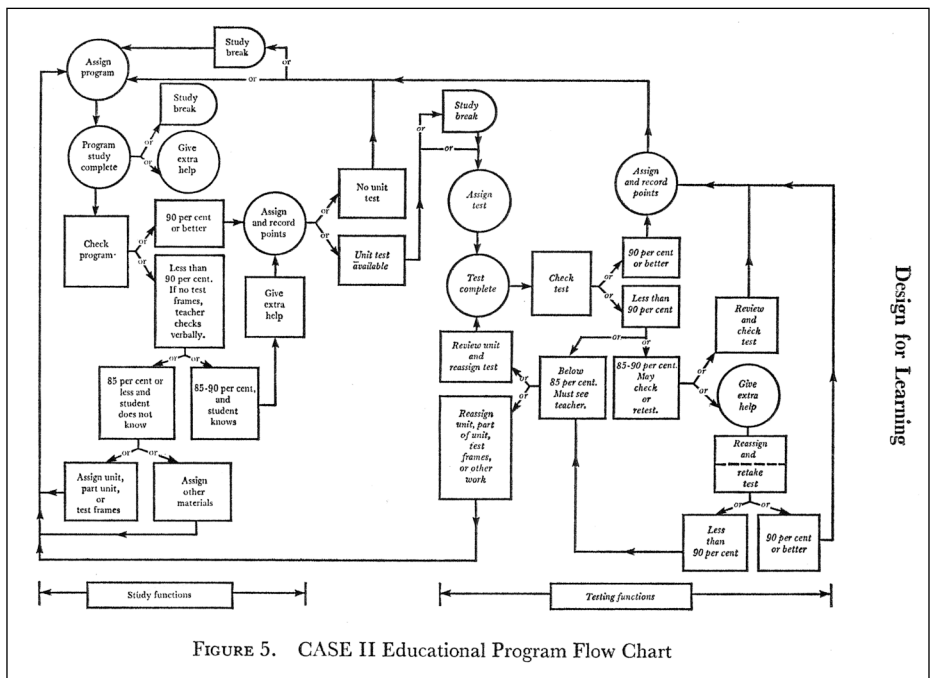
Study break

or

Assign program

or

Study break

Program study complete

or

or

Give extra help

Check program

or

or

90 per cent or better

Less than 90 per cent. If no test frames, teacher checks verbally.

Assign and record points

or

or

No unit test

Unit test available

Give extra help

or

or

85 per cent or less and student does not know

85-90 per cent, and student knows

or

or

Assign unit, part unit, or test frames

Assign other materials

or

Study break

or

Assign test

Test complete

Check test

or

or

90 per cent or better

Less than 90 per cent

Assign and record points

Review unit and reassign test

or

or

Below 85 per cent. Must see teacher.

or

85-90 per cent. May check or retest.

or

or

Review and check test

Give extra help

Reassign unit, part of unit, test frames, or other work

Reassign and retake test

or

or

Less than 90 per cent

90 per cent or better

Study functions

Testing functions

Design for Learning

FIGURE 5. CASE II Educational Program Flow Chart